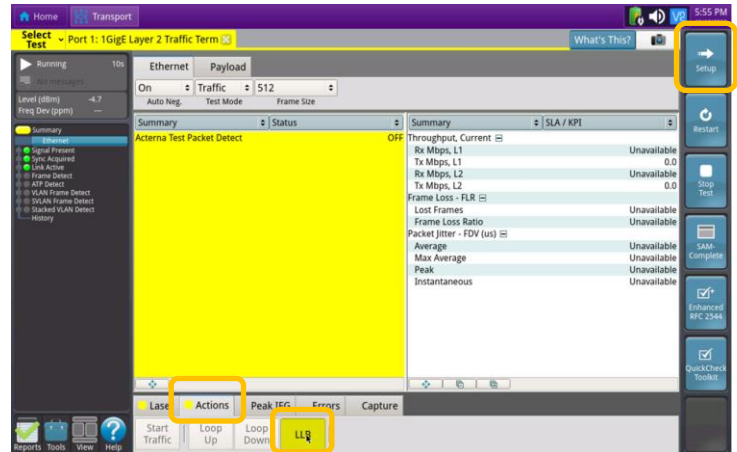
Home Transport 5:55 PM

Select Test Port 1: 1GigE Layer 2 Traffic Term What's This?

Running 10s
No messages
Level (dBm) -4.7
Freq Dev (ppm) —

Summary
Ethernet
Signal Present
Sync Acquired
Link Active
Frame Detect
ATP Detect
VLAN Frame Detect
SVLAN Frame Detect
Stacked VLAN Detect
History

Ethernet Payload
On Auto Neg. Traffic Test Mode 512 Frame Size

| Summary | Status |
|---|---|
| Acterna Test Packet Detect | OFF |

| Summary | SLA / KPI |
|---|---|
| Throughput, Current | |
| Rx Mbps, L1 | Unavailable |
| Tx Mbps, L1 | 0.0 |
| Rx Mbps, L2 | Unavailable |
| Tx Mbps, L2 | 0.0 |
| Frame Loss - FLR | |
| Lost Frames | Unavailable |
| Frame Loss Ratio | Unavailable |
| Packet Jitter - FDV (us) | |
| Average | Unavailable |
| Max Average | Unavailable |
| Peak | Unavailable |
| Instantaneous | Unavailable |

Lase Actions Peak IFG Errors Capture
Start Traffic Loop Up Loop Down LLB

Reports Tools View Help

Setup
Restart
Stop Test
SAM-Complete
Enhanced RFC 2544
QuickCheck Toolkit